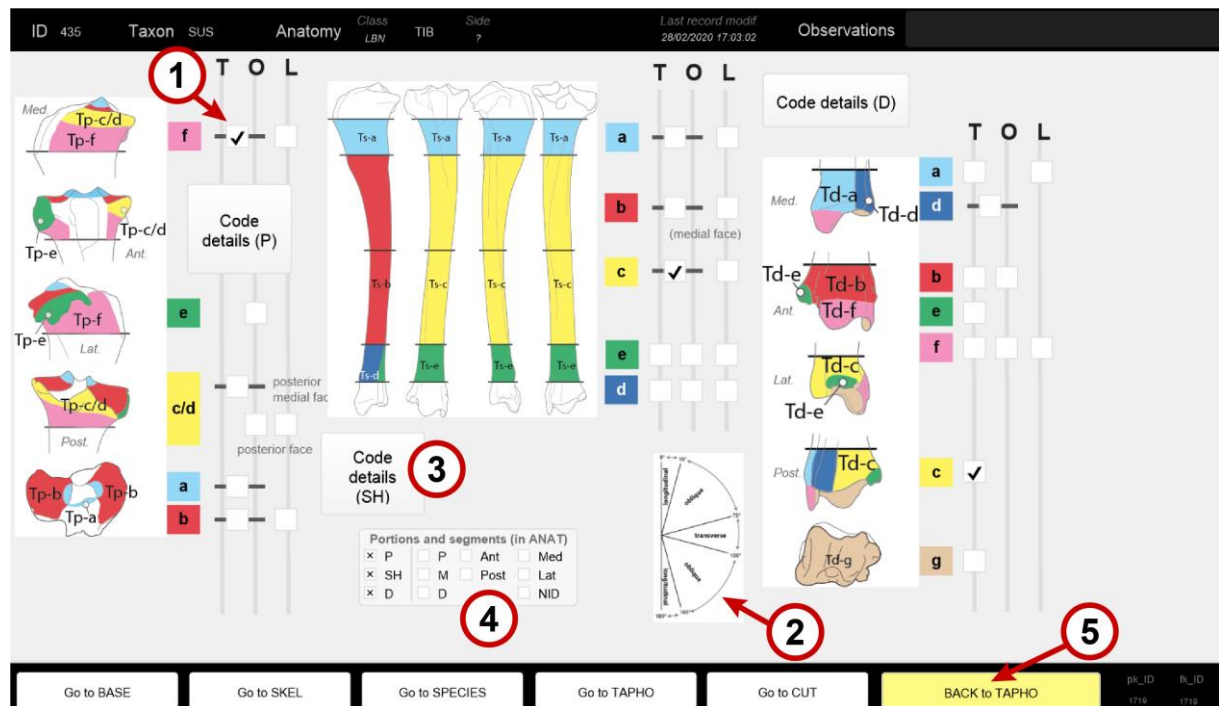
ID 435 Taxon SUS Anatomy Class LBN TIB Side ? Last record modif. 28/02/2020 17:03:02 Observations

1

T O L

Med.
Tp-c/d
Tp-f
f ✓

Tp-c/d
Tp-e
Ant.

Code details (P)

Tp-f
Tp-e
Lat.
e

Tp-c/d
Post.
c/d
posterior medial face
posterior face

Tp-b
Tp-b
Tp-a
a
b

Ts-a Ts-a Ts-a Ts-a
Ts-b Ts-c Ts-c Ts-c
Ts-d Ts-e Ts-e Ts-e

Code details (SH)
3

Portions and segments (in ANAT)
× P | P | Ant | Med
× SH | M | Post | Lat
× D | D | | NID

4

T O L
a
b
(medial face)
c ✓
e
d

longitudinal
oblique
transverse
oblique
longitudinal

2

Code details (D)

T O L

Med.
Td-a
Td-d
a
d

Td-e
Td-b
Ant.
Td-f
b
e
f

Lat.
Td-c
Td-e

Post.
Td-c
c ✓

Td-g
g

5

Go to BASE | Go to SKEL | Go to SPECIES | Go to TAPHO | Go to CUT | BACK to TAPHO | pk_ID 1719 | fk_ID 1719